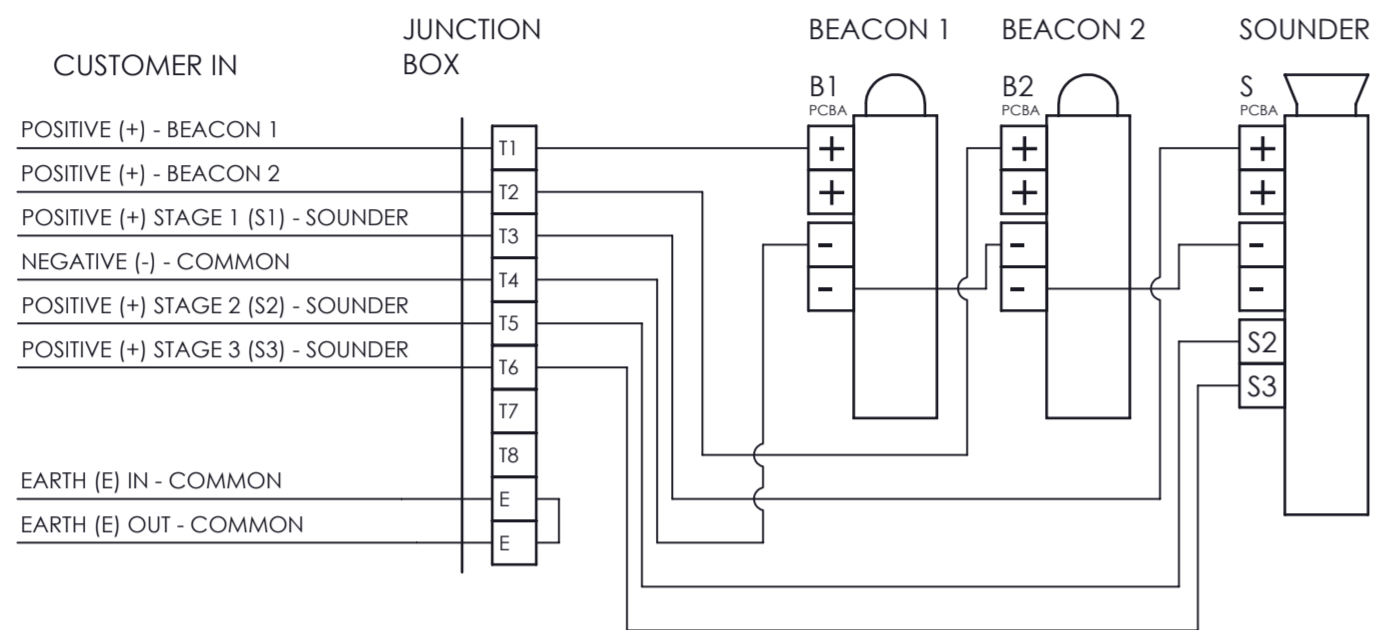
CUSTOMER IN

JUNCTION BOX

BEACON 1

BEACON 2

SOUNDER

POSITIVE (+) - BEACON 1
POSITIVE (+) - BEACON 2
POSITIVE (+) STAGE 1 (S1) - SOUNDER
NEGATIVE (-) - COMMON
POSITIVE (+) STAGE 2 (S2) - SOUNDER
POSITIVE (+) STAGE 3 (S3) - SOUNDER

EARTH (E) IN - COMMON
EARTH (E) OUT - COMMON

T1
T2
T3
T4
T5
T6
T7
T8
E
E

B1
PCBA
+
+
-
-

B2
PCBA
+
+
-
-

S
PCBA
+
+
-
-
S2
S3